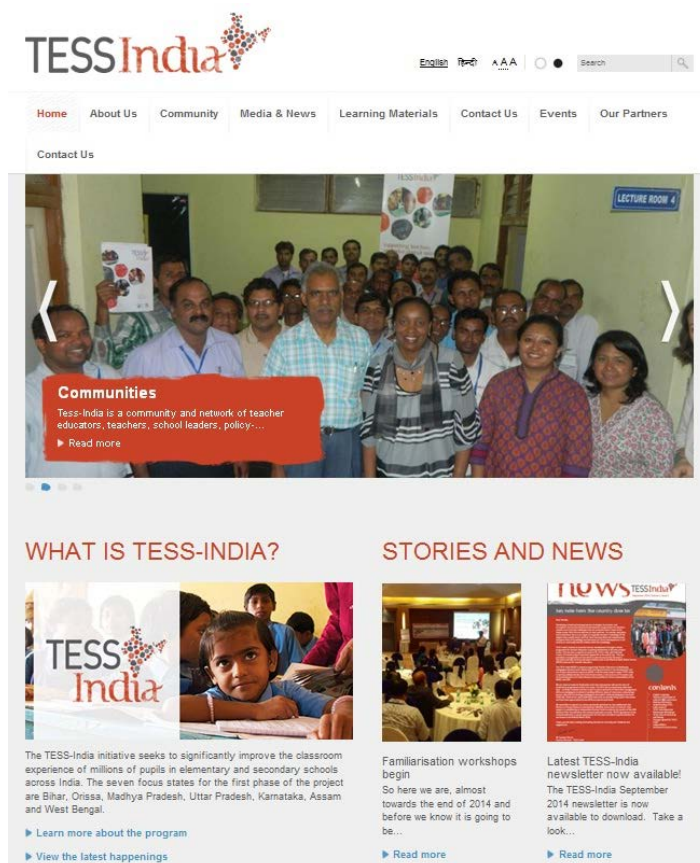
TESSIndia

English हिन्दी A A A

Search

Home About Us Community Media & News Learning Materials Contact Us Events Our Partners

Contact Us

LECTURE ROOM 4

Communities

Tess-India is a community and network of teacher educators, teachers, school leaders, policy-...

Read more

WHAT IS TESS-INDIA?

TESS India

The TESS-India initiative seeks to significantly improve the classroom experience of millions of pupils in elementary and secondary schools across India. The seven focus states for the first phase of the project are Bihar, Orissa, Madhya Pradesh, Uttar Pradesh, Karnataka, Assam and West Bengal.

Learn more about the program

View the latest happenings

STORIES AND NEWS

Familiarisation workshops begin

So here we are, almost towards the end of 2014 and before we know it is going to be...

Read more

news TESSIndia

contents

Latest TESS-India newsletter now available!

The TESS-India September 2014 newsletter is now available to download. Take a look...

Read more